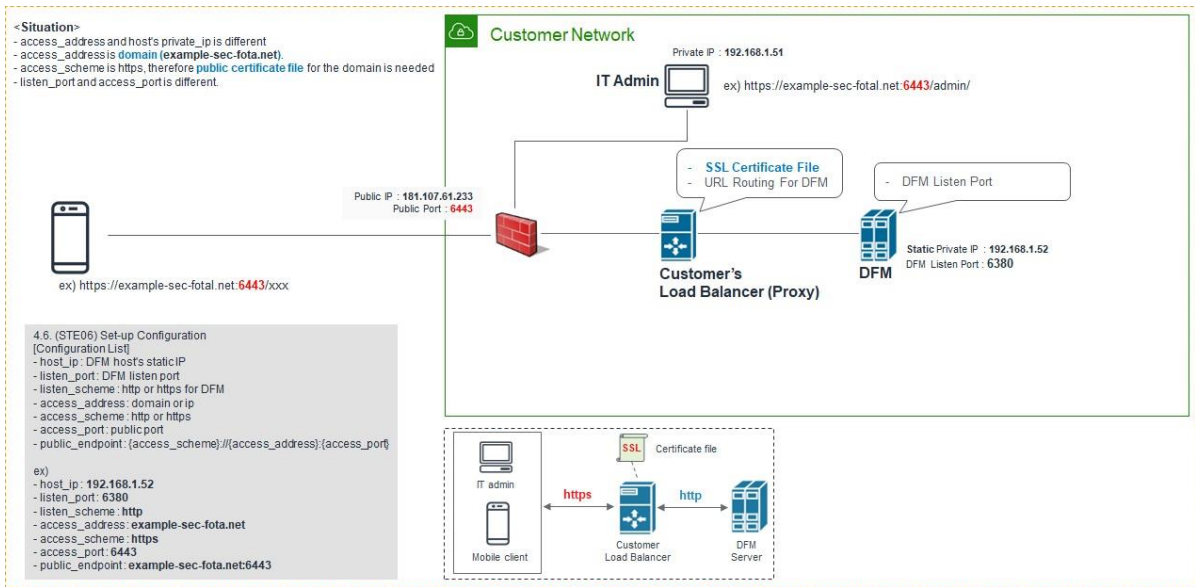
<Situation>
- access_address and host's private_ip is different
- access_address is domain (example-sec-fota.net).
- access_scheme is https, therefore public certificate file for the domain is needed
- listen_port and access_port is different.

Customer Network

Private IP : 192.168.1.51

IT Admin

ex) https://example-sec-fotal.net:6443/admin/

- SSL Certificate File
- URL Routing For DFM

- DFM Listen Port

Public IP : 181.107.61.233
Public Port : 6443

Customer's Load Balancer (Proxy)

DFM

Static Private IP : 192.168.1.52
DFM Listen Port : 6380

ex) https://example-sec-fotal.net:6443/xxx

4.6. (STE06) Set-up Configuration
[Configuration List]
- host_ip : DFM host's static IP
- listen_port: DFM listen port
- listen_scheme : http or https for DFM
- access_address: domain or ip
- access_scheme : http or https
- access_port : public port
- public_endpoint: {access_scheme}://{access_address}:{access_port}

ex)
- host_ip : 192.168.1.52
- listen_port: 6380
- listen_scheme : http
- access_address: example-sec-fota.net
- access_scheme : https
- access_port : 6443
- public_endpoint: example-sec-fota.net:6443

SSL Certificate file

IT admin

https

http

Mobile client

Customer Load Balancer

DFM Server